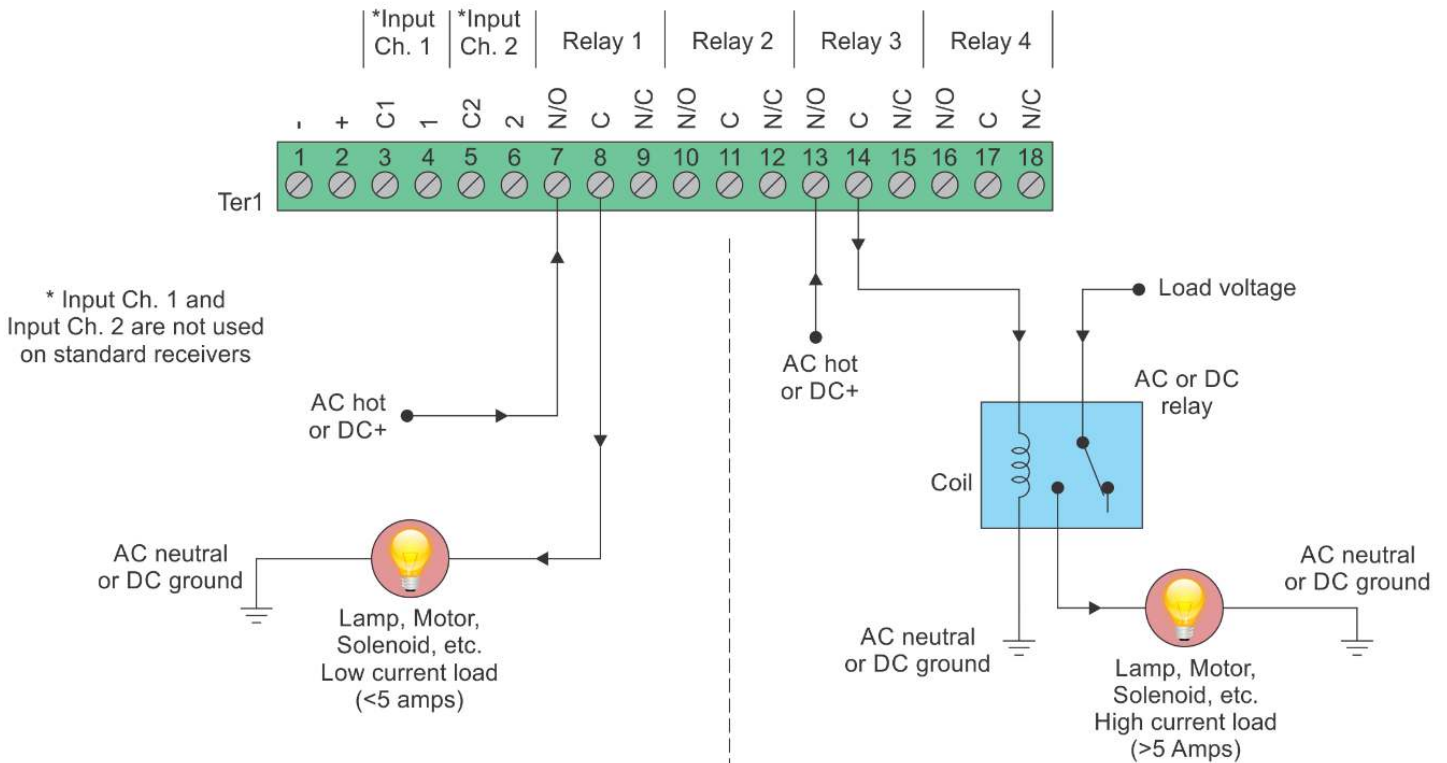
*Input Ch. 1
*Input Ch. 2
Relay 1
Relay 2
Relay 3
Relay 4

- + C1 1 C2 2 N/O C N/C N/O C N/C N/O C N/C N/O C N/C
1 2 3 4 5 6 7 8 9 10 11 12 13 14 15 16 17 18

Ter1

* Input Ch. 1 and Input Ch. 2 are not used on standard receivers

AC hot or DC+

AC neutral or DC ground

Lamp, Motor, Solenoid, etc. Low current load (<5 amps)

AC hot or DC+

Load voltage

AC or DC relay

Coil

AC neutral or DC ground

AC neutral or DC ground

Lamp, Motor, Solenoid, etc. High current load (>5 Amps)